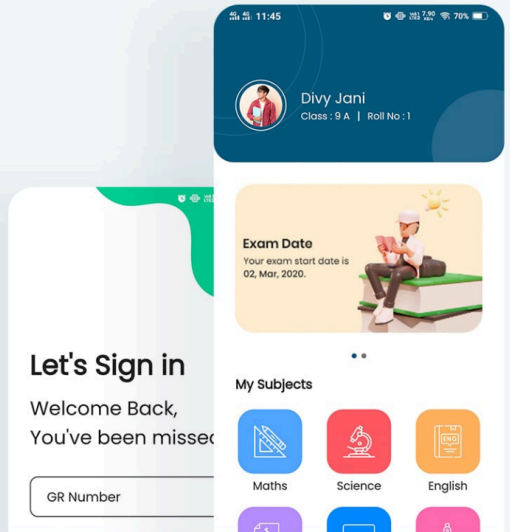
4G 4G 11:45

7.90 KB/s 70%

Divy Jani

Class : 9 A | Roll No : 1

Exam Date

Your exam start date is 02, Mar, 2020.

My Subjects

Maths

Science

English

ENG

Let's Sign in

Welcome Back,

You've been missed

GR Number